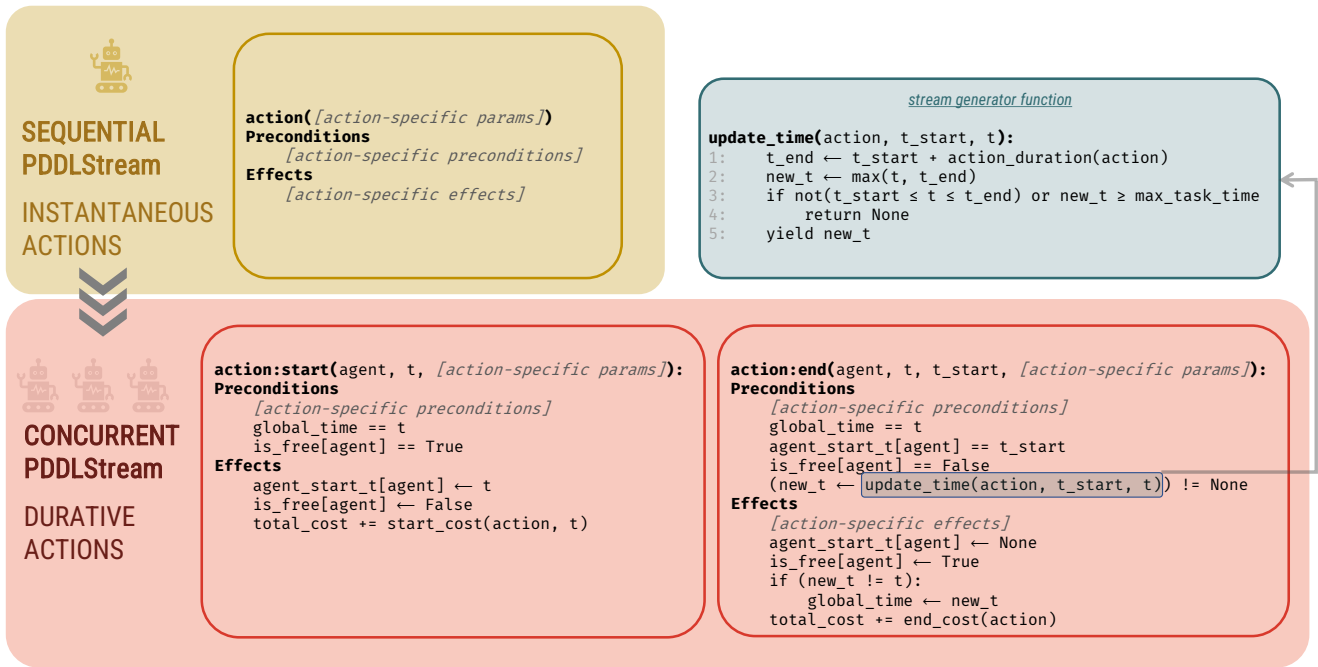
SEQUENTIAL PDDLStream

INSTANTANEOUS ACTIONS

action([action-specific params])
Preconditions
[action-specific preconditions]
Effects
[action-specific effects]

stream generator function

update_time(action, t_start, t):
1: t_end ← t_start + action_duration(action)
2: new_t ← max(t, t_end)
3: if not(t_start ≤ t ≤ t_end) or new_t ≥ max_task_time
4: return None
5: yield new_t

CONCURRENT PDDLStream

DURATIVE ACTIONS

action:start(agent, t, [action-specific params]):
Preconditions
[action-specific preconditions]
global_time == t
is_free[agent] == True
Effects
agent_start_t[agent] ⟵ t
is_free[agent] ⟵ False
total_cost += start_cost(action, t)

action:end(agent, t, t_start, [action-specific params]):
Preconditions
[action-specific preconditions]
global_time == t
agent_start_t[agent] == t_start
is_free[agent] == False
(new_t ⟵ update_time(action, t_start, t)) != None
Effects
[action-specific effects]
agent_start_t[agent] ⟵ None
is_free[agent] ⟵ True
if (new_t != t):
global_time ⟵ new_t
total_cost += end_cost(action)